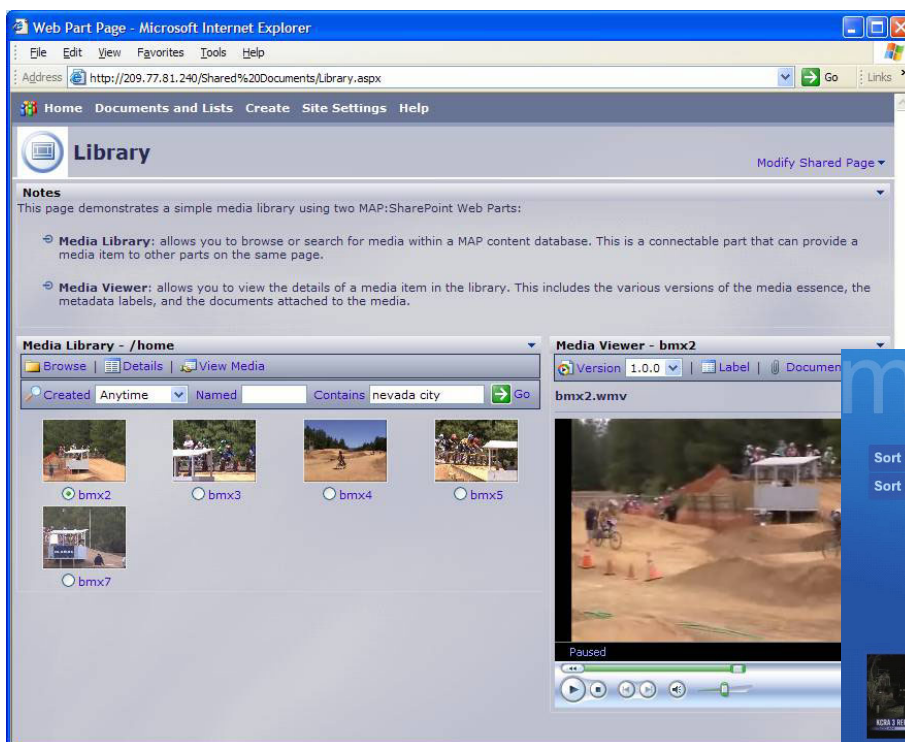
Web Part Page - Microsoft Internet Explorer

File Edit View Favorites Tools Help

Address http://209.77.81.240/Shared%20Documents/Library.aspx Go Links

Home Documents and Lists Create Site Settings Help

Library

Modify Shared Page ▾

Notes

This page demonstrates a simple media library using two MAP:SharePoint Web Parts:

Media Library: allows you to browse or search for media within a MAP content database. This is a connectable part that can provide a media item to other parts on the same page.

Media Viewer: allows you to view the details of a media item in the library. This includes the various versions of the media essence, the metadata labels, and the documents attached to the media.

Media Library - /home

Browse | Details | View Media

Created Anytime Named Contains nevada city Go

bmx2 bmx3 bmx4 bmx5

bmx7

Media Viewer - bmx2

Version 1.0.0 | Label | Documen

bmx2.wmv

Paused

Sort

Sort